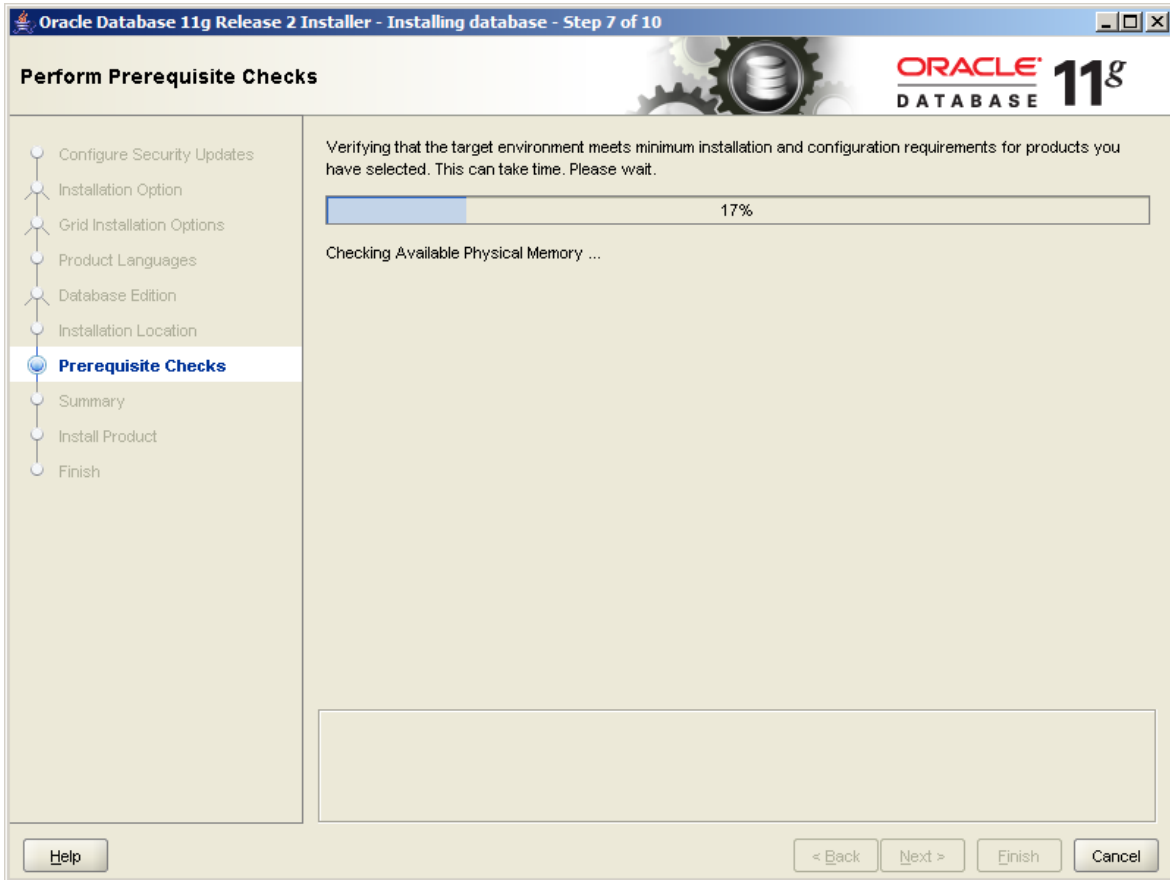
Oracle Database 11g Release 2 Installer - Installing database - Step 7 of 10

Perform Prerequisite Checks

ORACLE DATABASE $11^g$

Configure Security Updates
Installation Option
Grid Installation Options
Product Languages
Database Edition
Installation Location
Prerequisite Checks
Summary
Install Product
Finish

Verifying that the target environment meets minimum installation and configuration requirements for products you have selected. This can take time. Please wait.

17%

Checking Available Physical Memory ...

Help

< Back

Next >

Finish

Cancel